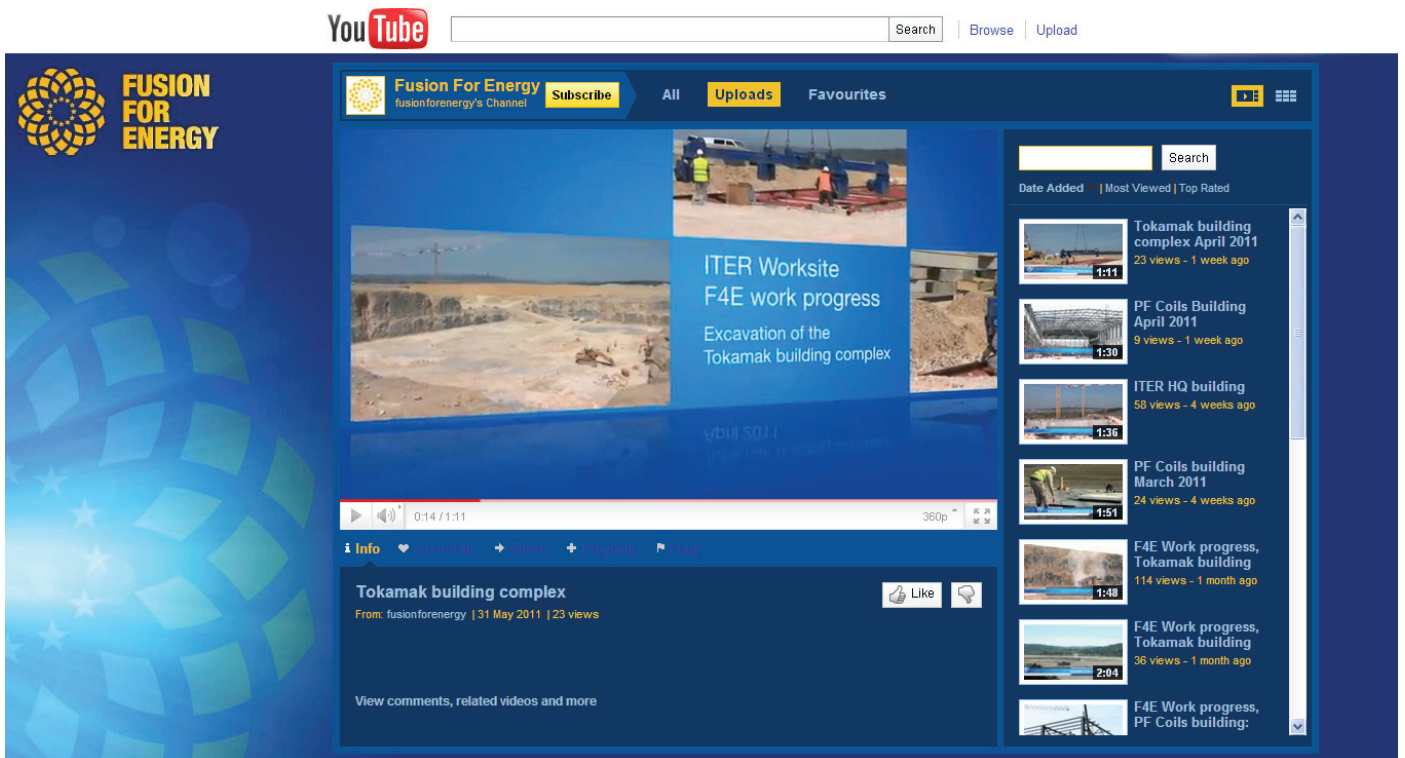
YouTube

Search | Browse | Upload

FUSION FOR ENERGY

Fusion For Energy
fusionforenergy's Channel

Subscribe

All Uploads Favourites

ITER Worksite
F4E work progress
Excavation of the
Tokamak building complex

0:14 / 1:11 360p

Info Favourite Share Playlist Flag

Tokamak building complex
From: fusionforenergy | 31 May 2011 | 23 views

Like

View comments, related videos and more

Search

Date Added | Most Viewed | Top Rated

1:11 Tokamak building complex April 2011
23 views - 1 week ago

1:30 PF Coils Building April 2011
9 views - 1 week ago

1:36 ITER HQ building
58 views - 4 weeks ago

1:51 PF Coils building March 2011
24 views - 4 weeks ago

1:48 F4E Work progress, Tokamak building
114 views - 1 month ago

2:04 F4E Work progress, Tokamak building
36 views - 1 month ago

F4E Work progress, PF Coils building: